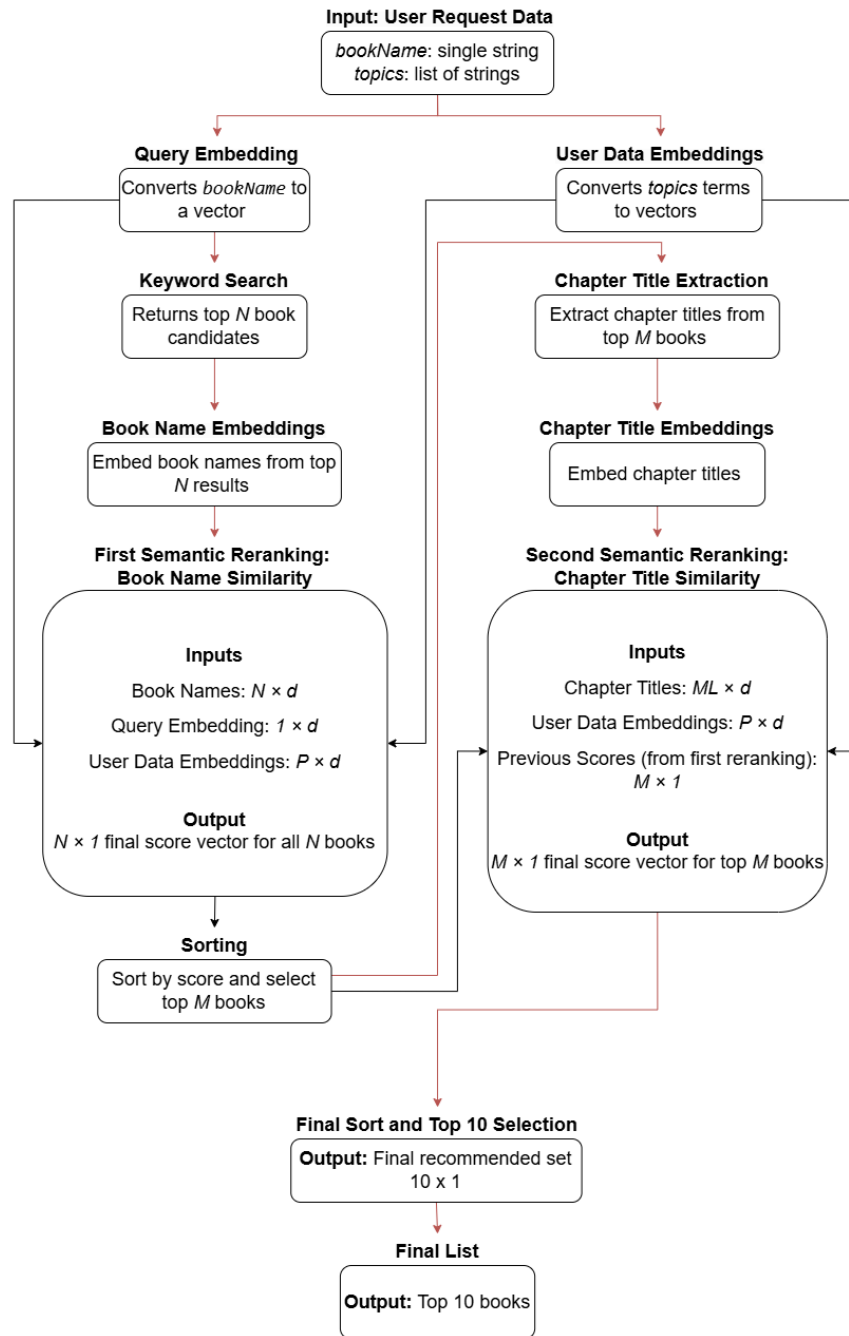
Input: User Request Data

bookName: single string
topics: list of strings

Query Embedding

Converts bookName to a vector

User Data Embeddings

Converts topics terms to vectors

Keyword Search

Returns top N book candidates

Chapter Title Extraction

Extract chapter titles from top M books

Book Name Embeddings

Embed book names from top N results

Chapter Title Embeddings

Embed chapter titles

First Semantic Reranking: Book Name Similarity

Inputs

Book Names: $N \times d$

Query Embedding: $1 \times d$

User Data Embeddings: $P \times d$

Output

$N \times 1$ final score vector for all N books

Second Semantic Reranking: Chapter Title Similarity

Inputs

Chapter Titles: $ML \times d$

User Data Embeddings: $P \times d$

Previous Scores (from first reranking): $M \times 1$

Output

$M \times 1$ final score vector for top M books

Sorting

Sort by score and select top M books

Final Sort and Top 10 Selection

Output: Final recommended set 10 x 1

Final List

Output: Top 10 books